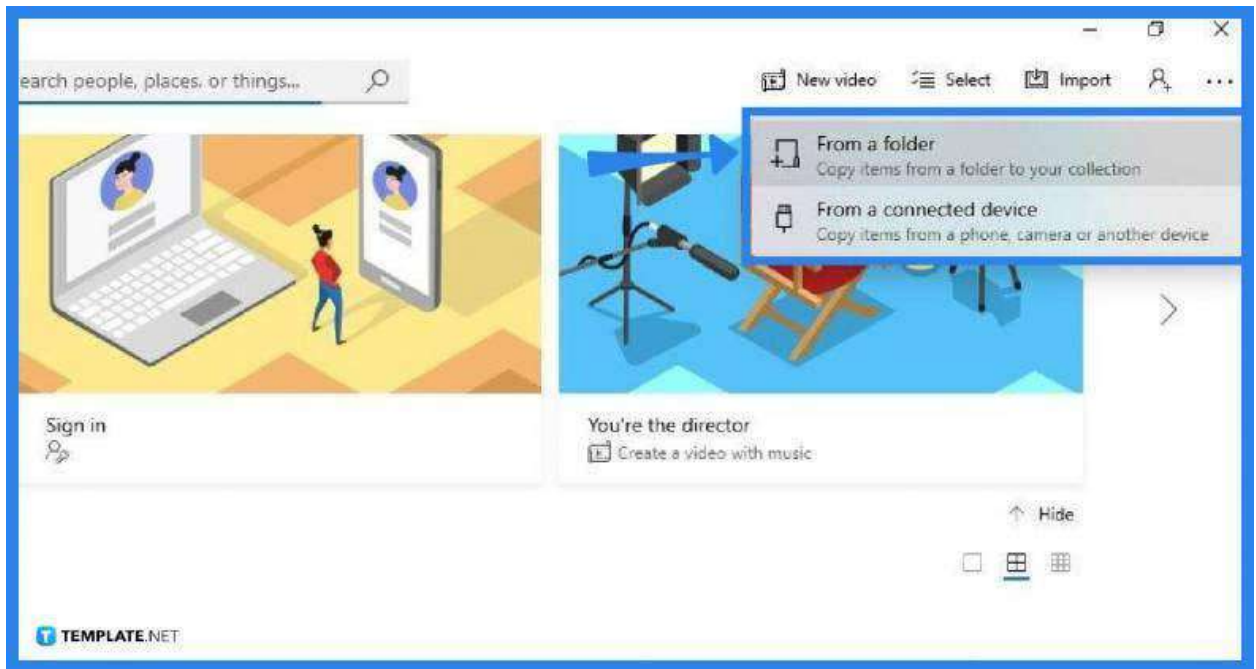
earch people, places, or things...

New video
Select
Import

From a folder
Copy items from a folder to your collection

From a connected device
Copy items from a phone, camera or another device

Sign in

You're the director
Create a video with music

Hide

TEMPLATE.NET